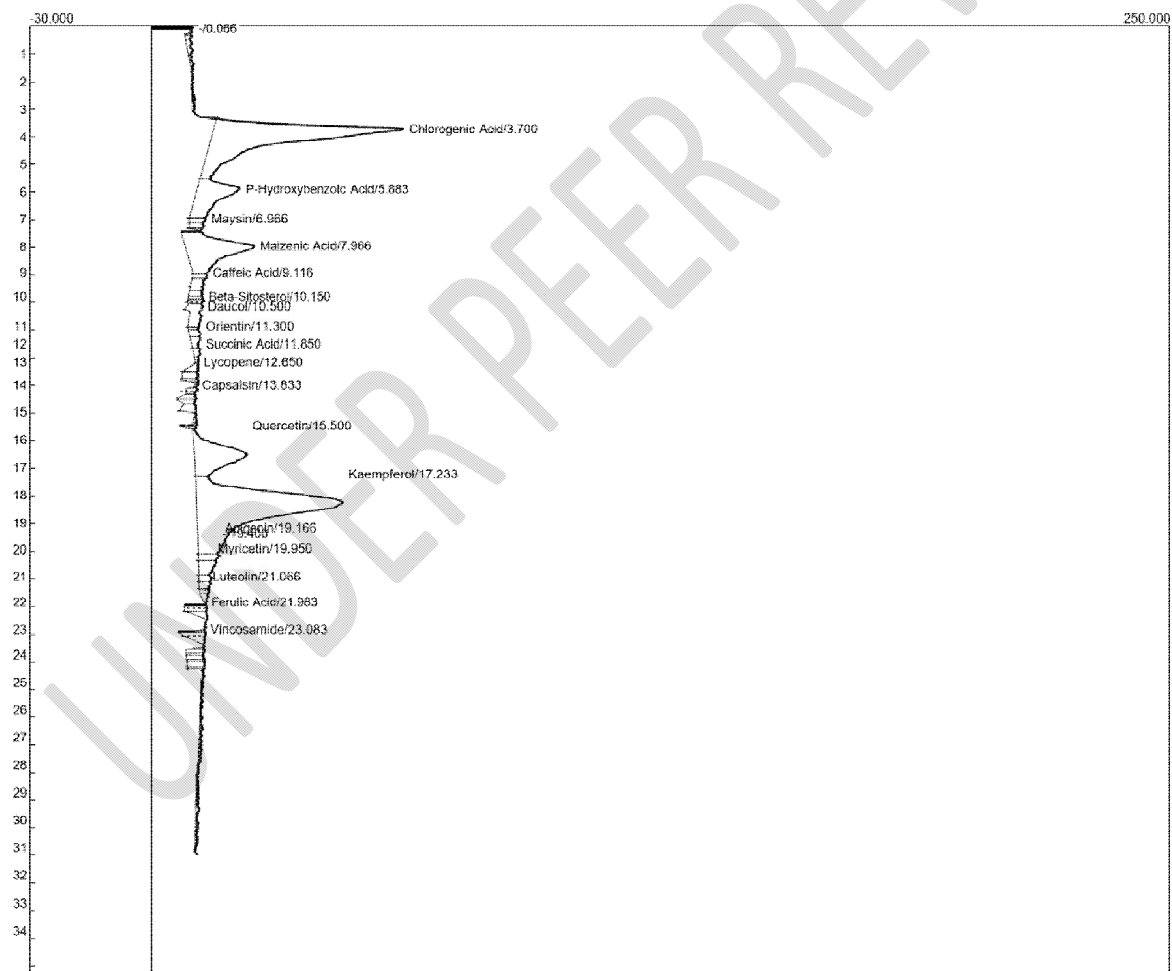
-30.000

250.000

-/0.066

1
2
3
4
5
6
7
8
9
10
11
12
13
14
15
16
17
18
19
20
21
22
23
24
25
26
27
28
29
30
31
32
33
34

Chlorogenic Acid/3.700

P-Hydroxybenzoic Acid/5.883

Maysin/6.966

Maizenic Acid/7.966

Caffeic Acid/9.116

Beta-Sitosterol/10.150

Daucol/10.500

Orientin/11.300

Succinic Acid/11.850

Lycopene/12.650

Capsaisin/13.633

Quercetin/15.500

Kaempferol/17.233

Apigenin/19.166

-/19.400

Myricetin/19.950

Luteolin/21.066

Ferulic Acid/21.983

Vincosamide/23.083

UNDER PEER REVIEW